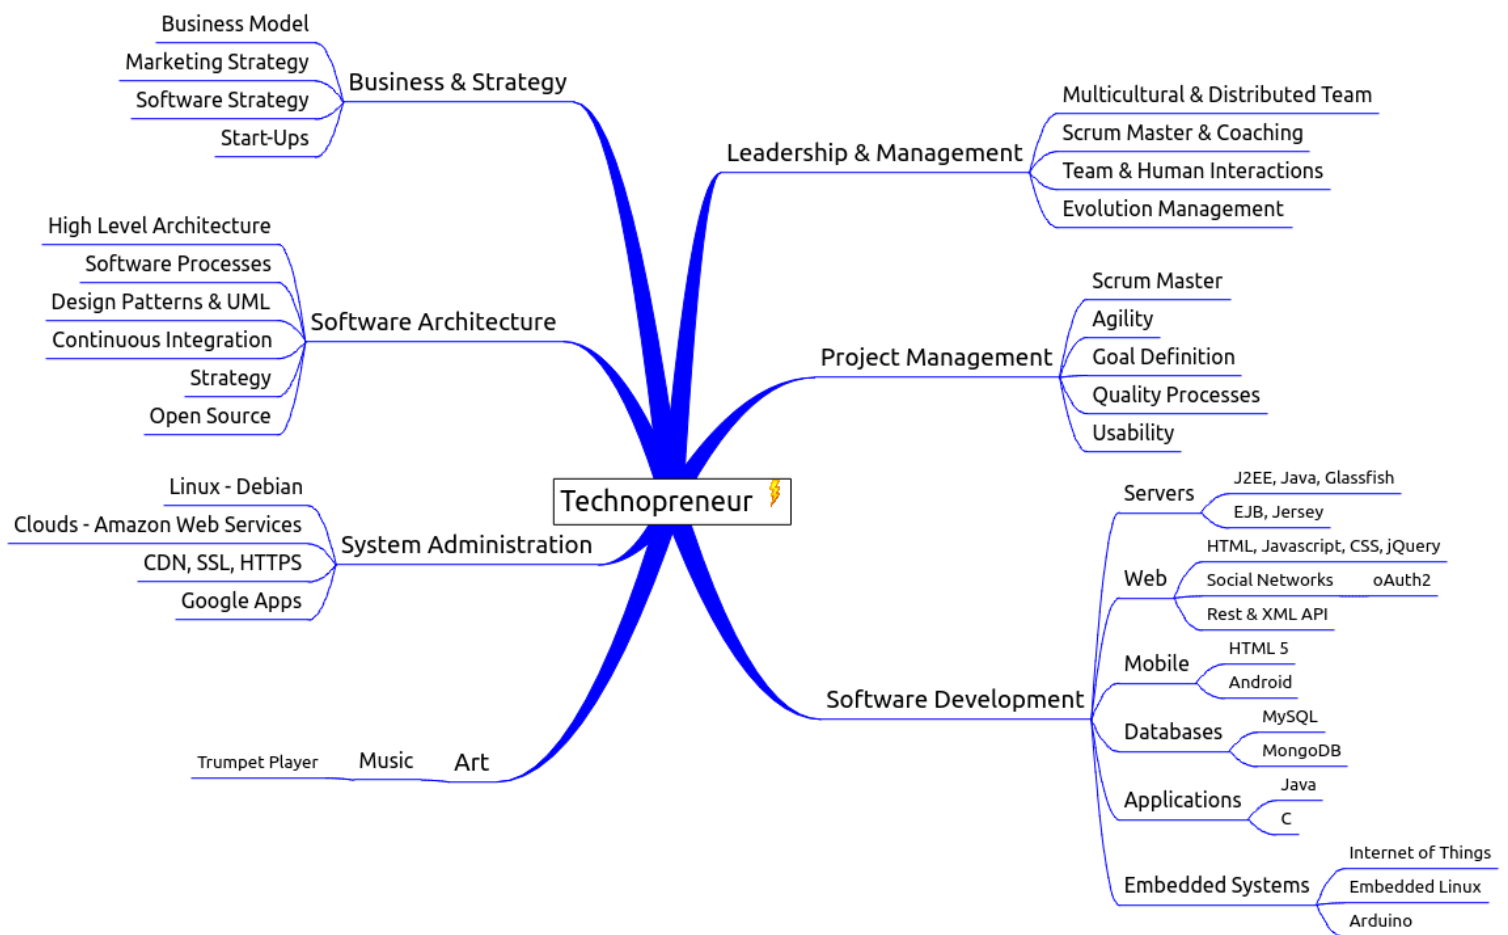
Technopreneur

Business & Strategy
Business Model
Marketing Strategy
Software Strategy
Start-Ups

Software Architecture
High Level Architecture
Software Processes
Design Patterns & UML
Continuous Integration
Strategy
Open Source

System Administration
Linux - Debian
Clouds - Amazon Web Services
CDN, SSL, HTTPS
Google Apps

Art
Music
Trumpet Player

Leadership & Management
Multicultural & Distributed Team
Scrum Master & Coaching
Team & Human Interactions
Evolution Management

Project Management
Scrum Master
Agility
Goal Definition
Quality Processes
Usability

Software Development
Servers
J2EE, Java, Glassfish
EJB, Jersey
Web
HTML, Javascript, CSS, jQuery
Social Networks
oAuth2
Rest & XML API
Mobile
HTML 5
Android
Databases
MySQL
MongoDB
Applications
Java
C
Embedded Systems
Internet of Things
Embedded Linux
Arduino